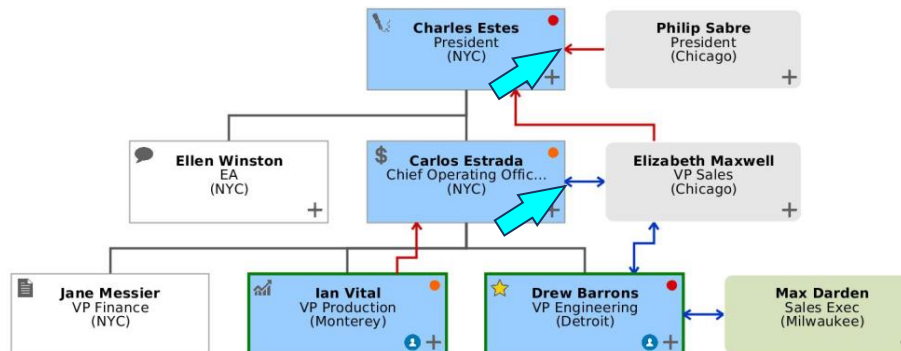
Charles Estes
President
(NYC)
+

Philip Sabre
President
(Chicago)
+

Ellen Winston
EA
(NYC)
+

Carlos Estrada
Chief Operating Offic...
(NYC)
+

Elizabeth Maxwell
VP Sales
(Chicago)
+

Jane Messier
VP Finance
(NYC)

Ian Vital
VP Production
(Monterey)
+

Drew Barrons
VP Engineering
(Detroit)
+

Max Darden
Sales Exec
(Milwaukee)